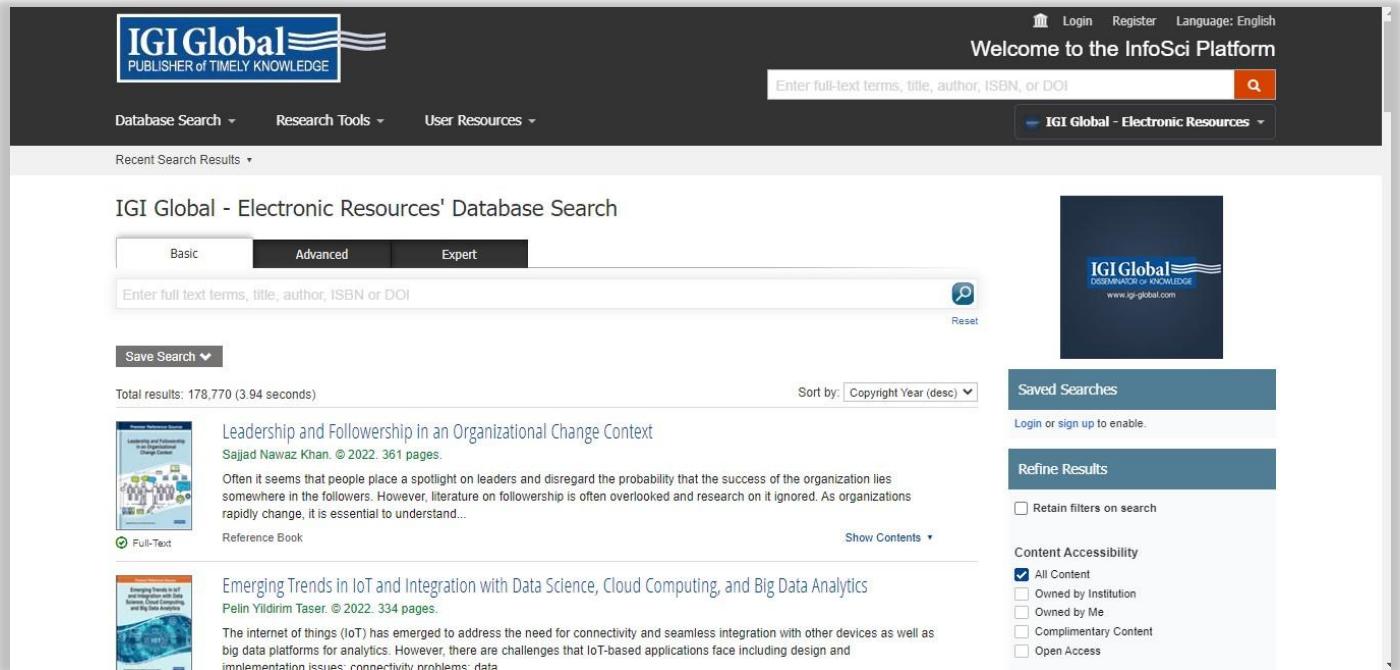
IGI Global
PUBLISHER of TIMELY KNOWLEDGE

Login Register Language: English
Welcome to the InfoSci Platform
Enter full-text terms, title, author, ISBN, or DOI

Database Search ▾ Research Tools ▾ User Resources ▾
IGI Global - Electronic Resources ▾

Recent Search Results ▾

IGI Global - Electronic Resources' Database Search

Basic Advanced Expert

Enter full text terms, title, author, ISBN or DOI
Reset

Save Search

Total results: 178,770 (3.94 seconds)
Sort by: Copyright Year (desc)

Leadership and Followership in an Organizational Change Context
Sajjad Nawaz Khan. © 2022. 361 pages.
Often it seems that people place a spotlight on leaders and disregard the probability that the success of the organization lies somewhere in the followers. However, literature on followership is often overlooked and research on it ignored. As organizations rapidly change, it is essential to understand...
Full-Text
Reference Book
Show Contents ▾

Emerging Trends in IoT and Integration with Data Science, Cloud Computing, and Big Data Analytics
Pelin Yildirim Taser. © 2022. 334 pages.
The internet of things (IoT) has emerged to address the need for connectivity and seamless integration with other devices as well as big data platforms for analytics. However, there are challenges that IoT-based applications face including design and implementation issues; connectivity problems; data...

IGI Global
DISSEMINATOR of KNOWLEDGE
www.igi-global.com

Saved Searches
Login or sign up to enable.

Refine Results
Retain filters on search

Content Accessibility
All Content
Owned by Institution
Owned by Me
Complimentary Content
Open Access